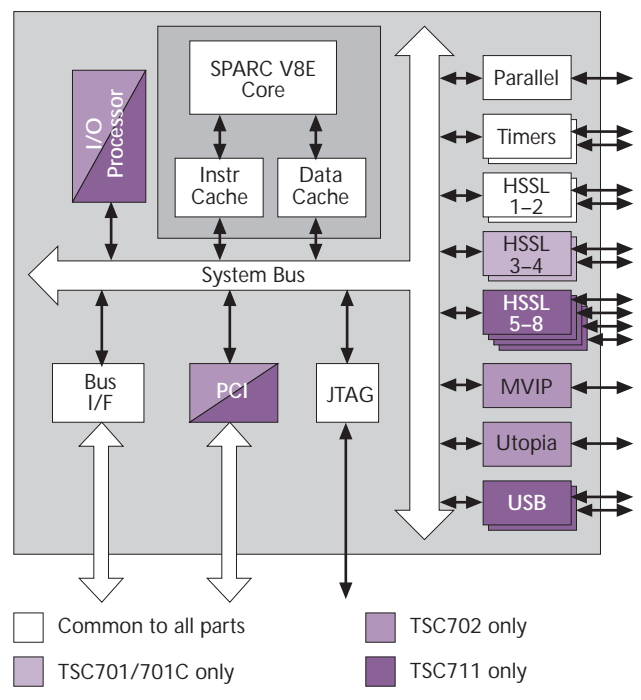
SPARC V8E Core

I/O Processor

Instr Cache

Data Cache

System Bus

Bus I/F

PCI

JTAG

Parallel

Timers

HSSL 1–2

HSSL 3–4

HSSL 5–8

MVIP

Utopia

USB

Common to all parts

TSC702 only

TSC701/701C only

TSC711 only